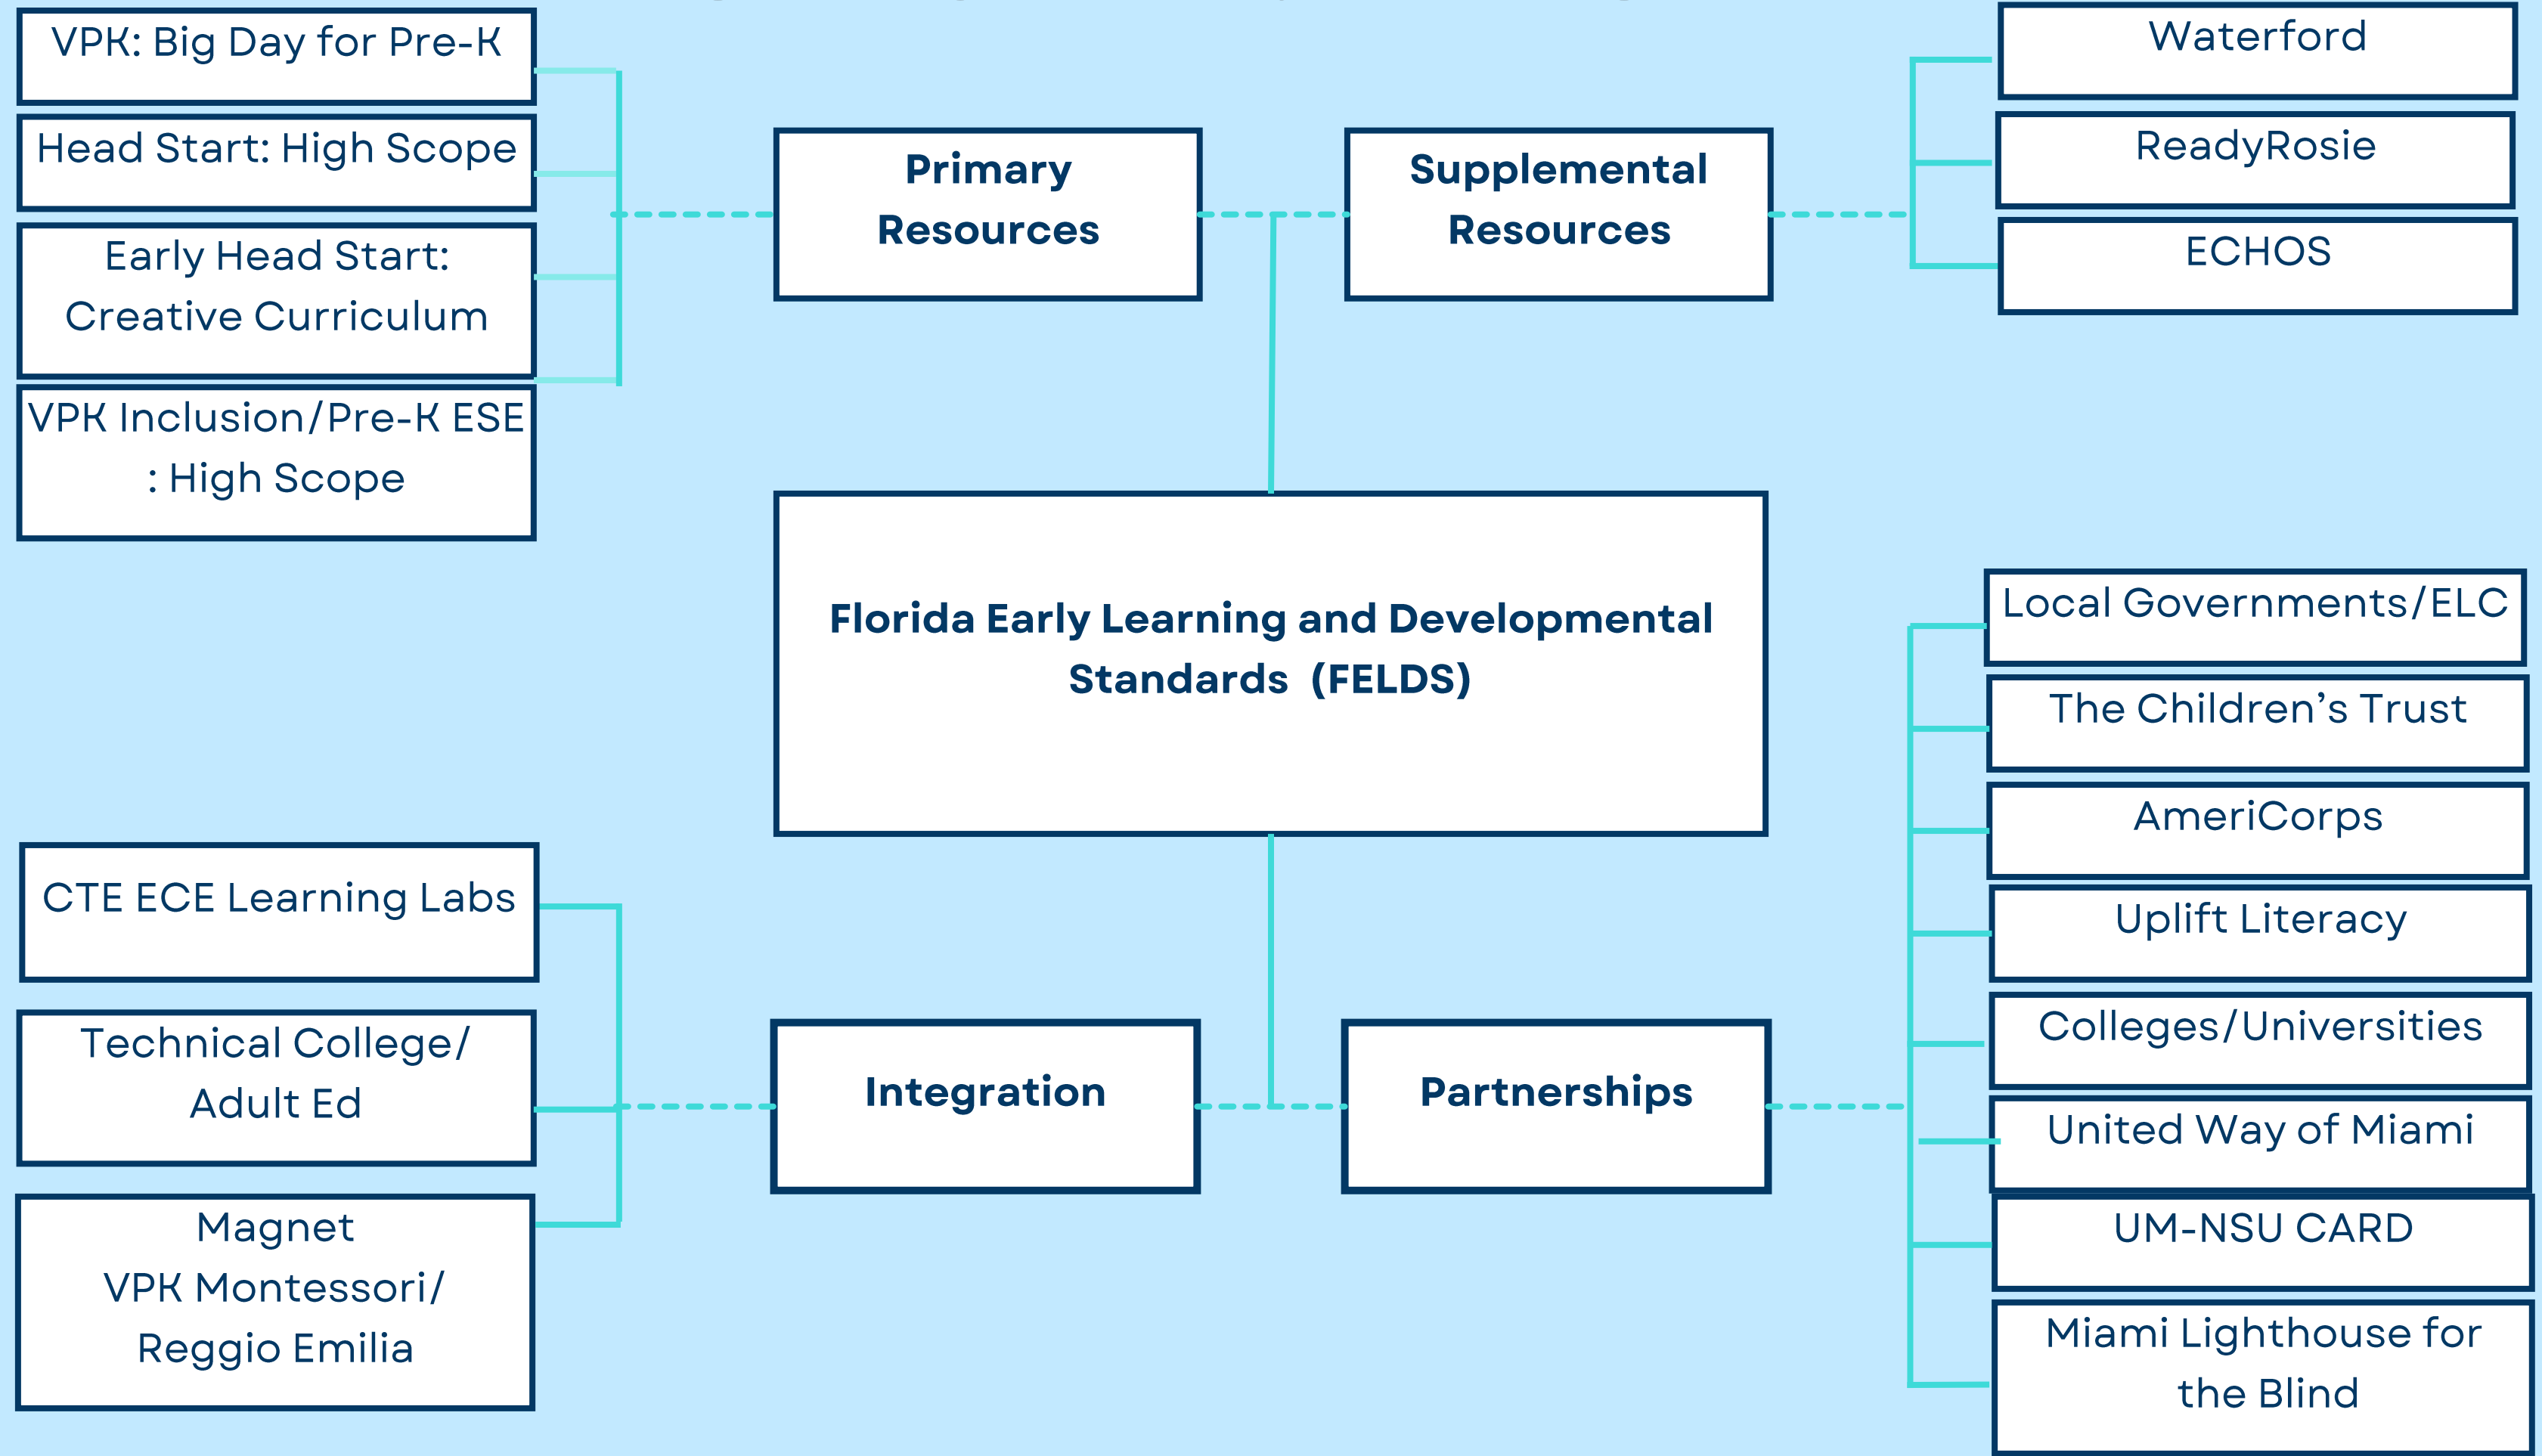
VPK: Big Day for Pre-K

Head Start: High Scope

Early Head Start: Creative Curriculum

VPK Inclusion/Pre-K ESE : High Scope

Primary Resources

Supplemental Resources

Waterford

ReadyRosie

ECHOS

Florida Early Learning and Developmental Standards (FELDS)

Local Governments/ELC

The Children's Trust

AmeriCorps

Uplift Literacy

Colleges/Universities

United Way of Miami

UM-NSU CARD

Miami Lighthouse for the Blind

CTE ECE Learning Labs

Technical College/ Adult Ed

Magnet VPK Montessori/ Reggio Emilia

Integration

Partnerships